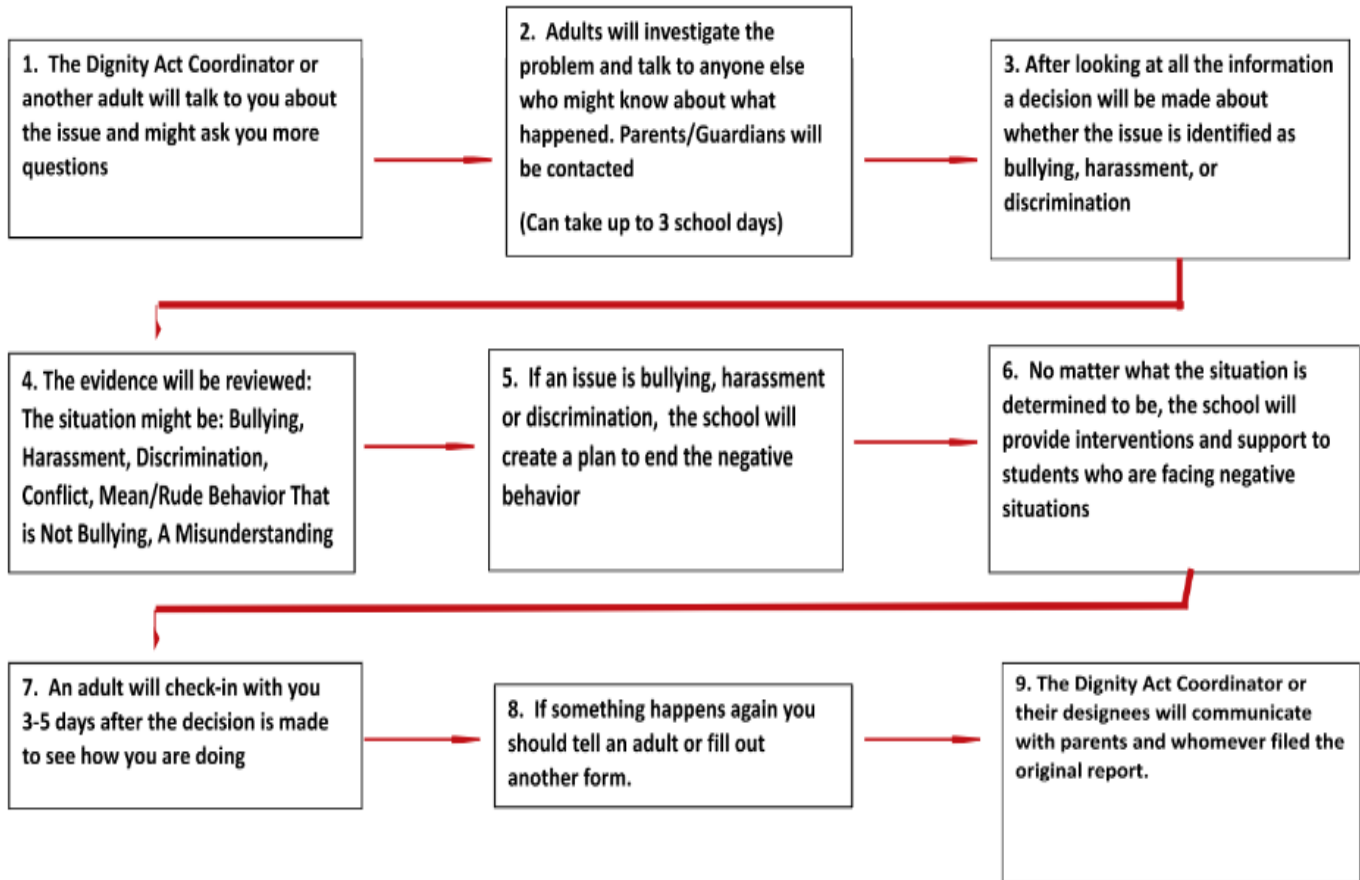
1. The Dignity Act Coordinator or another adult will talk to you about the issue and might ask you more questions

2. Adults will investigate the problem and talk to anyone else who might know about what happened. Parents/Guardians will be contacted

(Can take up to 3 school days)

3. After looking at all the information a decision will be made about whether the issue is identified as bullying, harassment, or discrimination

4. The evidence will be reviewed: The situation might be: Bullying, Harassment, Discrimination, Conflict, Mean/Rude Behavior That is Not Bullying, A Misunderstanding

5. If an issue is bullying, harassment or discrimination, the school will create a plan to end the negative behavior

6. No matter what the situation is determined to be, the school will provide interventions and support to students who are facing negative situations

7. An adult will check-in with you 3-5 days after the decision is made to see how you are doing

8. If something happens again you should tell an adult or fill out another form.

9. The Dignity Act Coordinator or their designees will communicate with parents and whomever filed the original report.